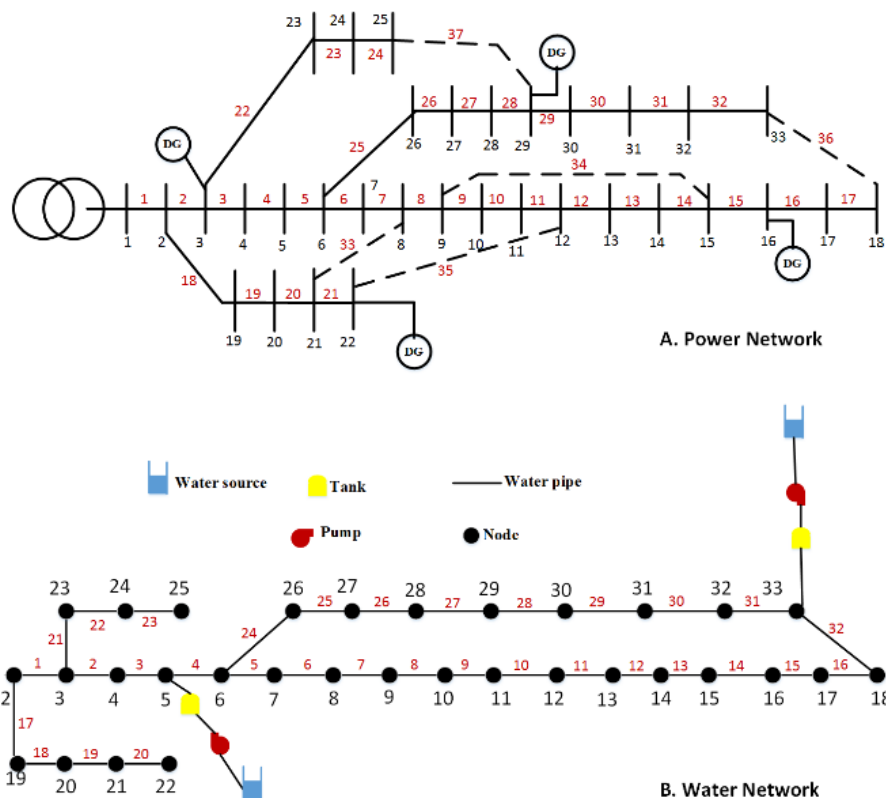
23 24 25
23 24
37
DG
22
26 27 28 29 30 31 32
25
29
26 27 28 29 30 31 32 33
36
DG
34
1 2 3 4 5 6 7 8 9 10 11 12 13 14 15 16 17
1 2 3 4 5 6 7 8 9 10 11 12 13 14 15 16 17 18
33
18
19 20 21
35
DG
19 20 21 22
DG
A. Power Network

Water source
Tank
Water pipe
Pump
Node

23 24 25
22 23
21
26 27 28 29 30 31 32 33
24 25 26 27 28 29 30 31
32
1 2 3 4 5 6 7 8 9 10 11 12 13 14 15 16
2 3 4 5 6 7 8 9 10 11 12 13 14 15 16 17 18
17
18 19 20
19 20 21 22
B. Water Network